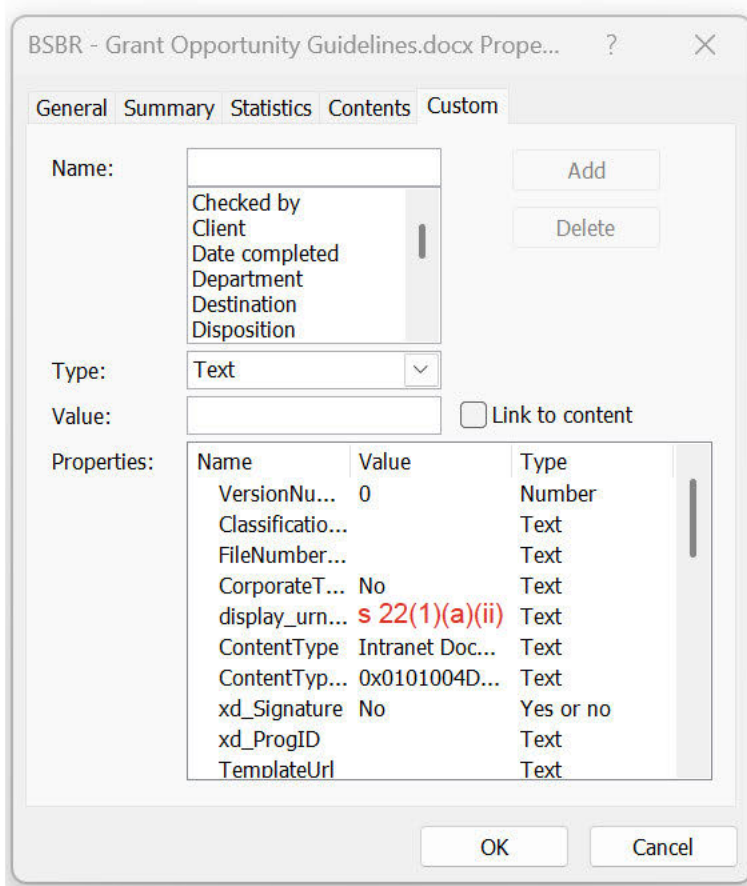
BSBR - Grant Opportunity Guidelines.docx Prope... ? ×

General Summary Statistics Contents Custom

Name:

Add

Delete

Checked by
Client
Date completed
Department
Destination
Disposition

Type: Text

Value:

Link to content

Properties:

| Name | Value | Type |
|---|---|---|
| VersionNu... | 0 | Number |
| Classificatio... | | Text |
| FileNumber... | | Text |
| CorporateT... | No | Text |
| display_urn... | s 22(1)(a)(ii) | Text |
| ContentType | Intranet Doc... | Text |
| ContentTyp... | 0x0101004D... | Text |
| xd_Signature | No | Yes or no |
| xd_ProgID | | Text |
| TemplateUrl | | Text |

OK Cancel